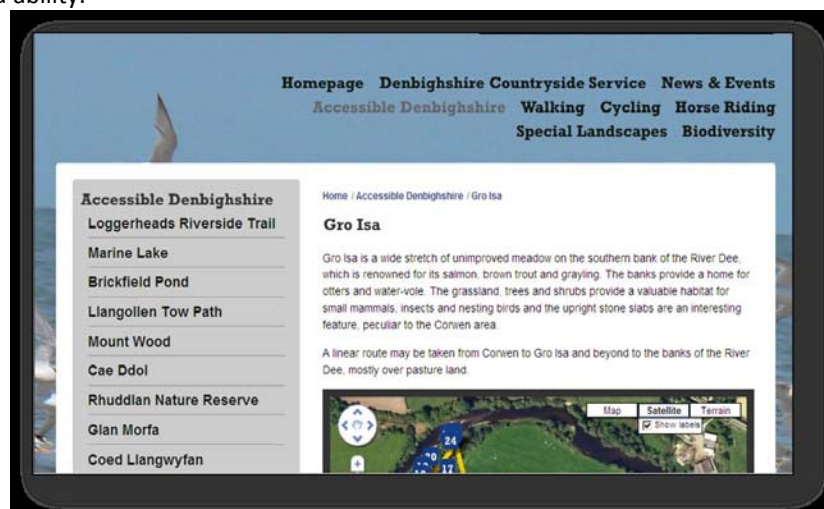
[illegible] ability.

Homepage Denbighshire Countryside Service News & Events
Accessible Denbighshire Walking Cycling Horse Riding
Special Landscapes Biodiversity

Accessible Denbighshire
Loggerheads Riverside Trail
Marine Lake
Brickfield Pond
Llangollen Tow Path
Mount Wood
Cae Ddol
Rhuddlan Nature Reserve
Glan Morfa
Coed Llangwyfan

Home / Accessible Denbighshire / Gro Isa

Gro Isa

Gro Isa is a wide stretch of unimproved meadow on the southern bank of the River Dee, which is renowned for its salmon, brown trout and grayling. The banks provide a home for otters and water-vole. The grassland, trees and shrubs provide a valuable habitat for small mammals, insects and nesting birds and the upright stone slabs are an interesting feature, peculiar to the Corwen area.

A linear route may be taken from Corwen to Gro Isa and beyond to the banks of the River Dee, mostly over pasture land.

Map Satellite Terrain
Show labels
24
17
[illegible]